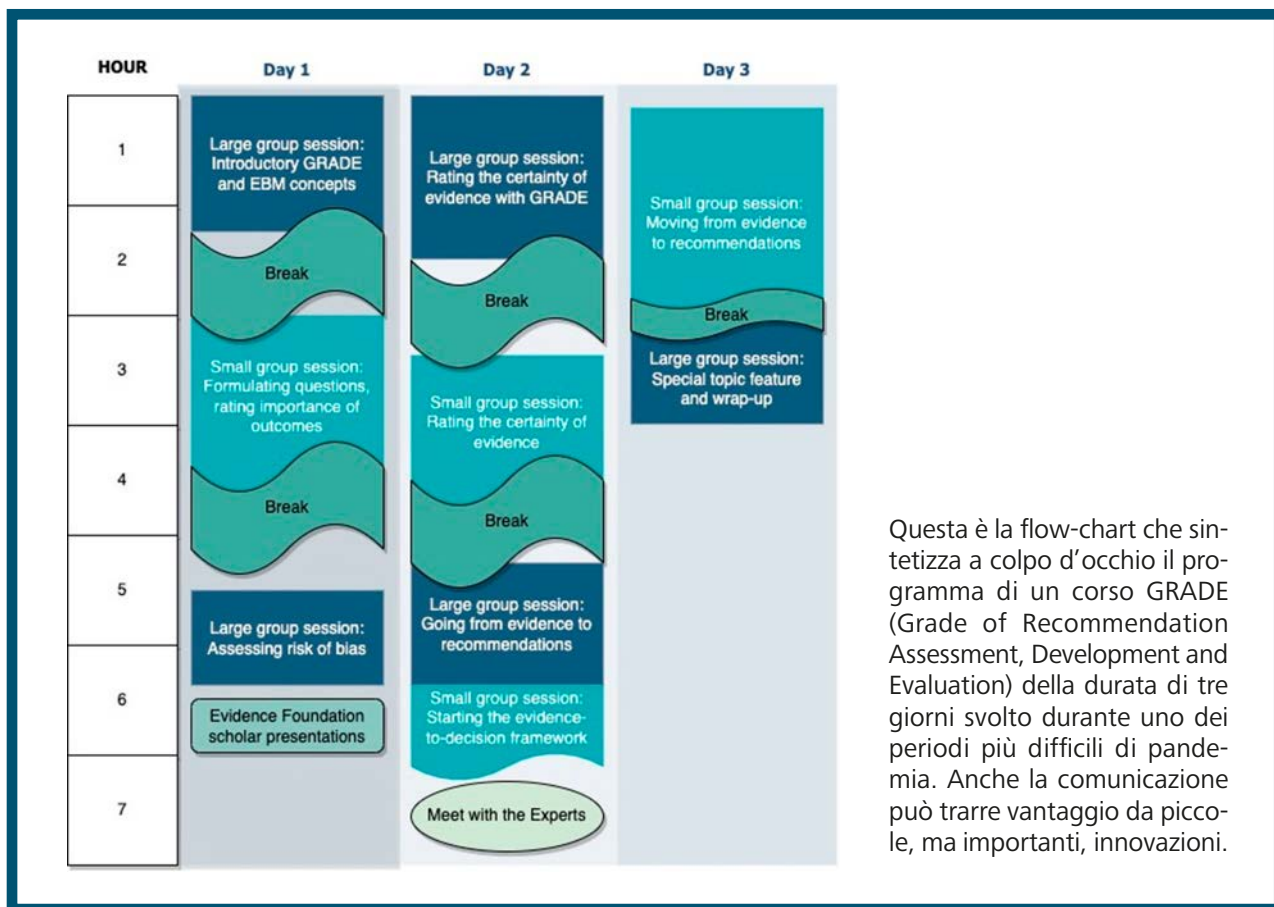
HOUR

Day 1

Day 2

Day 3

1

2

3

4

5

6

7

Large group session: Introductory GRADE and EBM concepts

Break

Small group session: Formulating questions, rating importance of outcomes

Break

Large group session: Assessing risk of bias

Evidence Foundation scholar presentations

Large group session: Rating the certainty of evidence with GRADE

Break

Small group session: Rating the certainty of evidence

Break

Large group session: Going from evidence to recommendations

Small group session: Starting the evidence-to-decision framework

Meet with the Experts

Small group session: Moving from evidence to recommendations

Break

Large group session: Special topic feature and wrap-up

Questa è la flow-chart che sintetizza a colpo d'occhio il programma di un corso GRADE (Grade of Recommendation Assessment, Development and Evaluation) della durata di tre giorni svolto durante uno dei periodi più difficili di pandemia. Anche la comunicazione può trarre vantaggio da piccole, ma importanti, innovazioni.